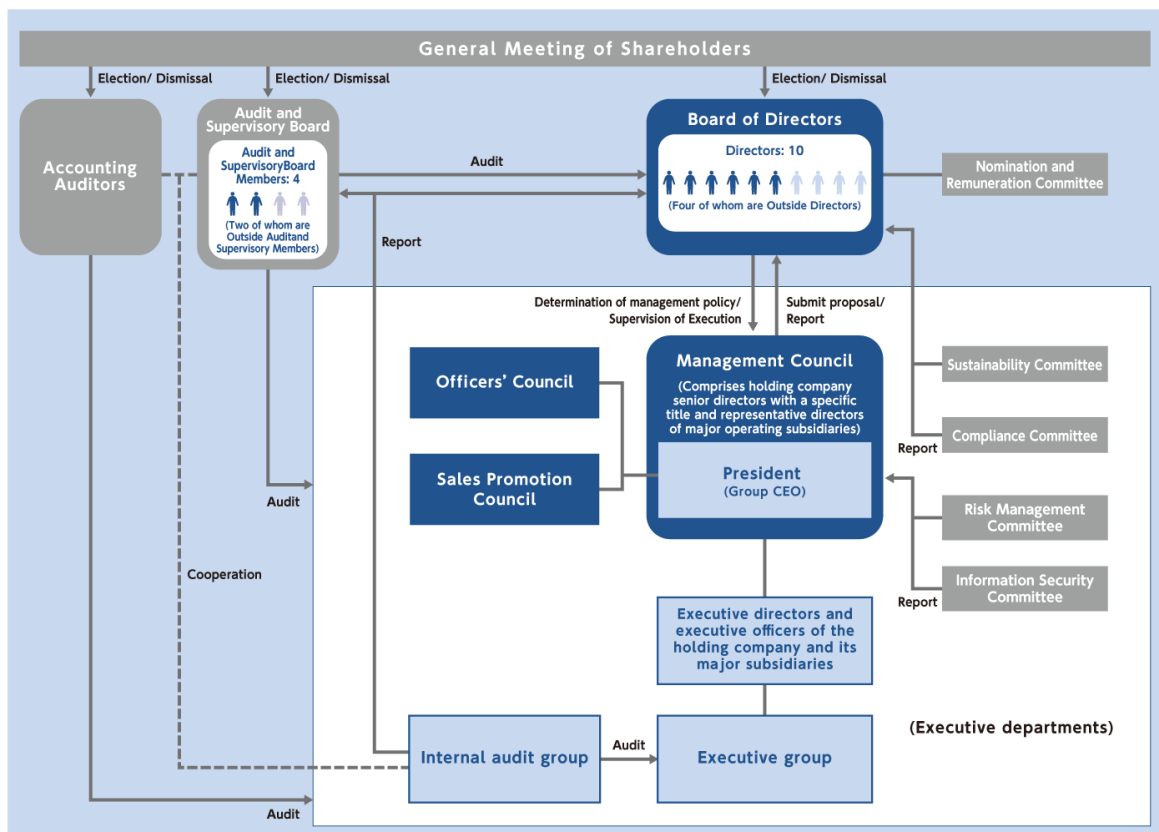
General Meeting of Shareholders

Election/ Dismissal

Election/ Dismissal

Election/ Dismissal

Accounting Auditors

Audit and Supervisory Board

Audit and SupervisoryBoard Members: 4

(Two of whom are Outside Auditand Supervisory Members)

Audit

Board of Directors

Directors: 10

(Four of whom are Outside Directors)

Nomination and Remuneration Committee

Report

Determination of management policy/ Supervision of Execution

Submit proposal/ Report

Officers' Council

Management Council

(Comprises holding company senior directors with a specific title and representative directors of major operating subsidiaries)

Sustainability Committee

Compliance Committee

Report

Sales Promotion Council

President (Group CEO)

Risk Management Committee

Information Security Committee

Report

Audit

Cooperation

Executive directors and executive officers of the holding company and its major subsidiaries

(Executive departments)

Internal audit group

Audit

Executive group

Audit